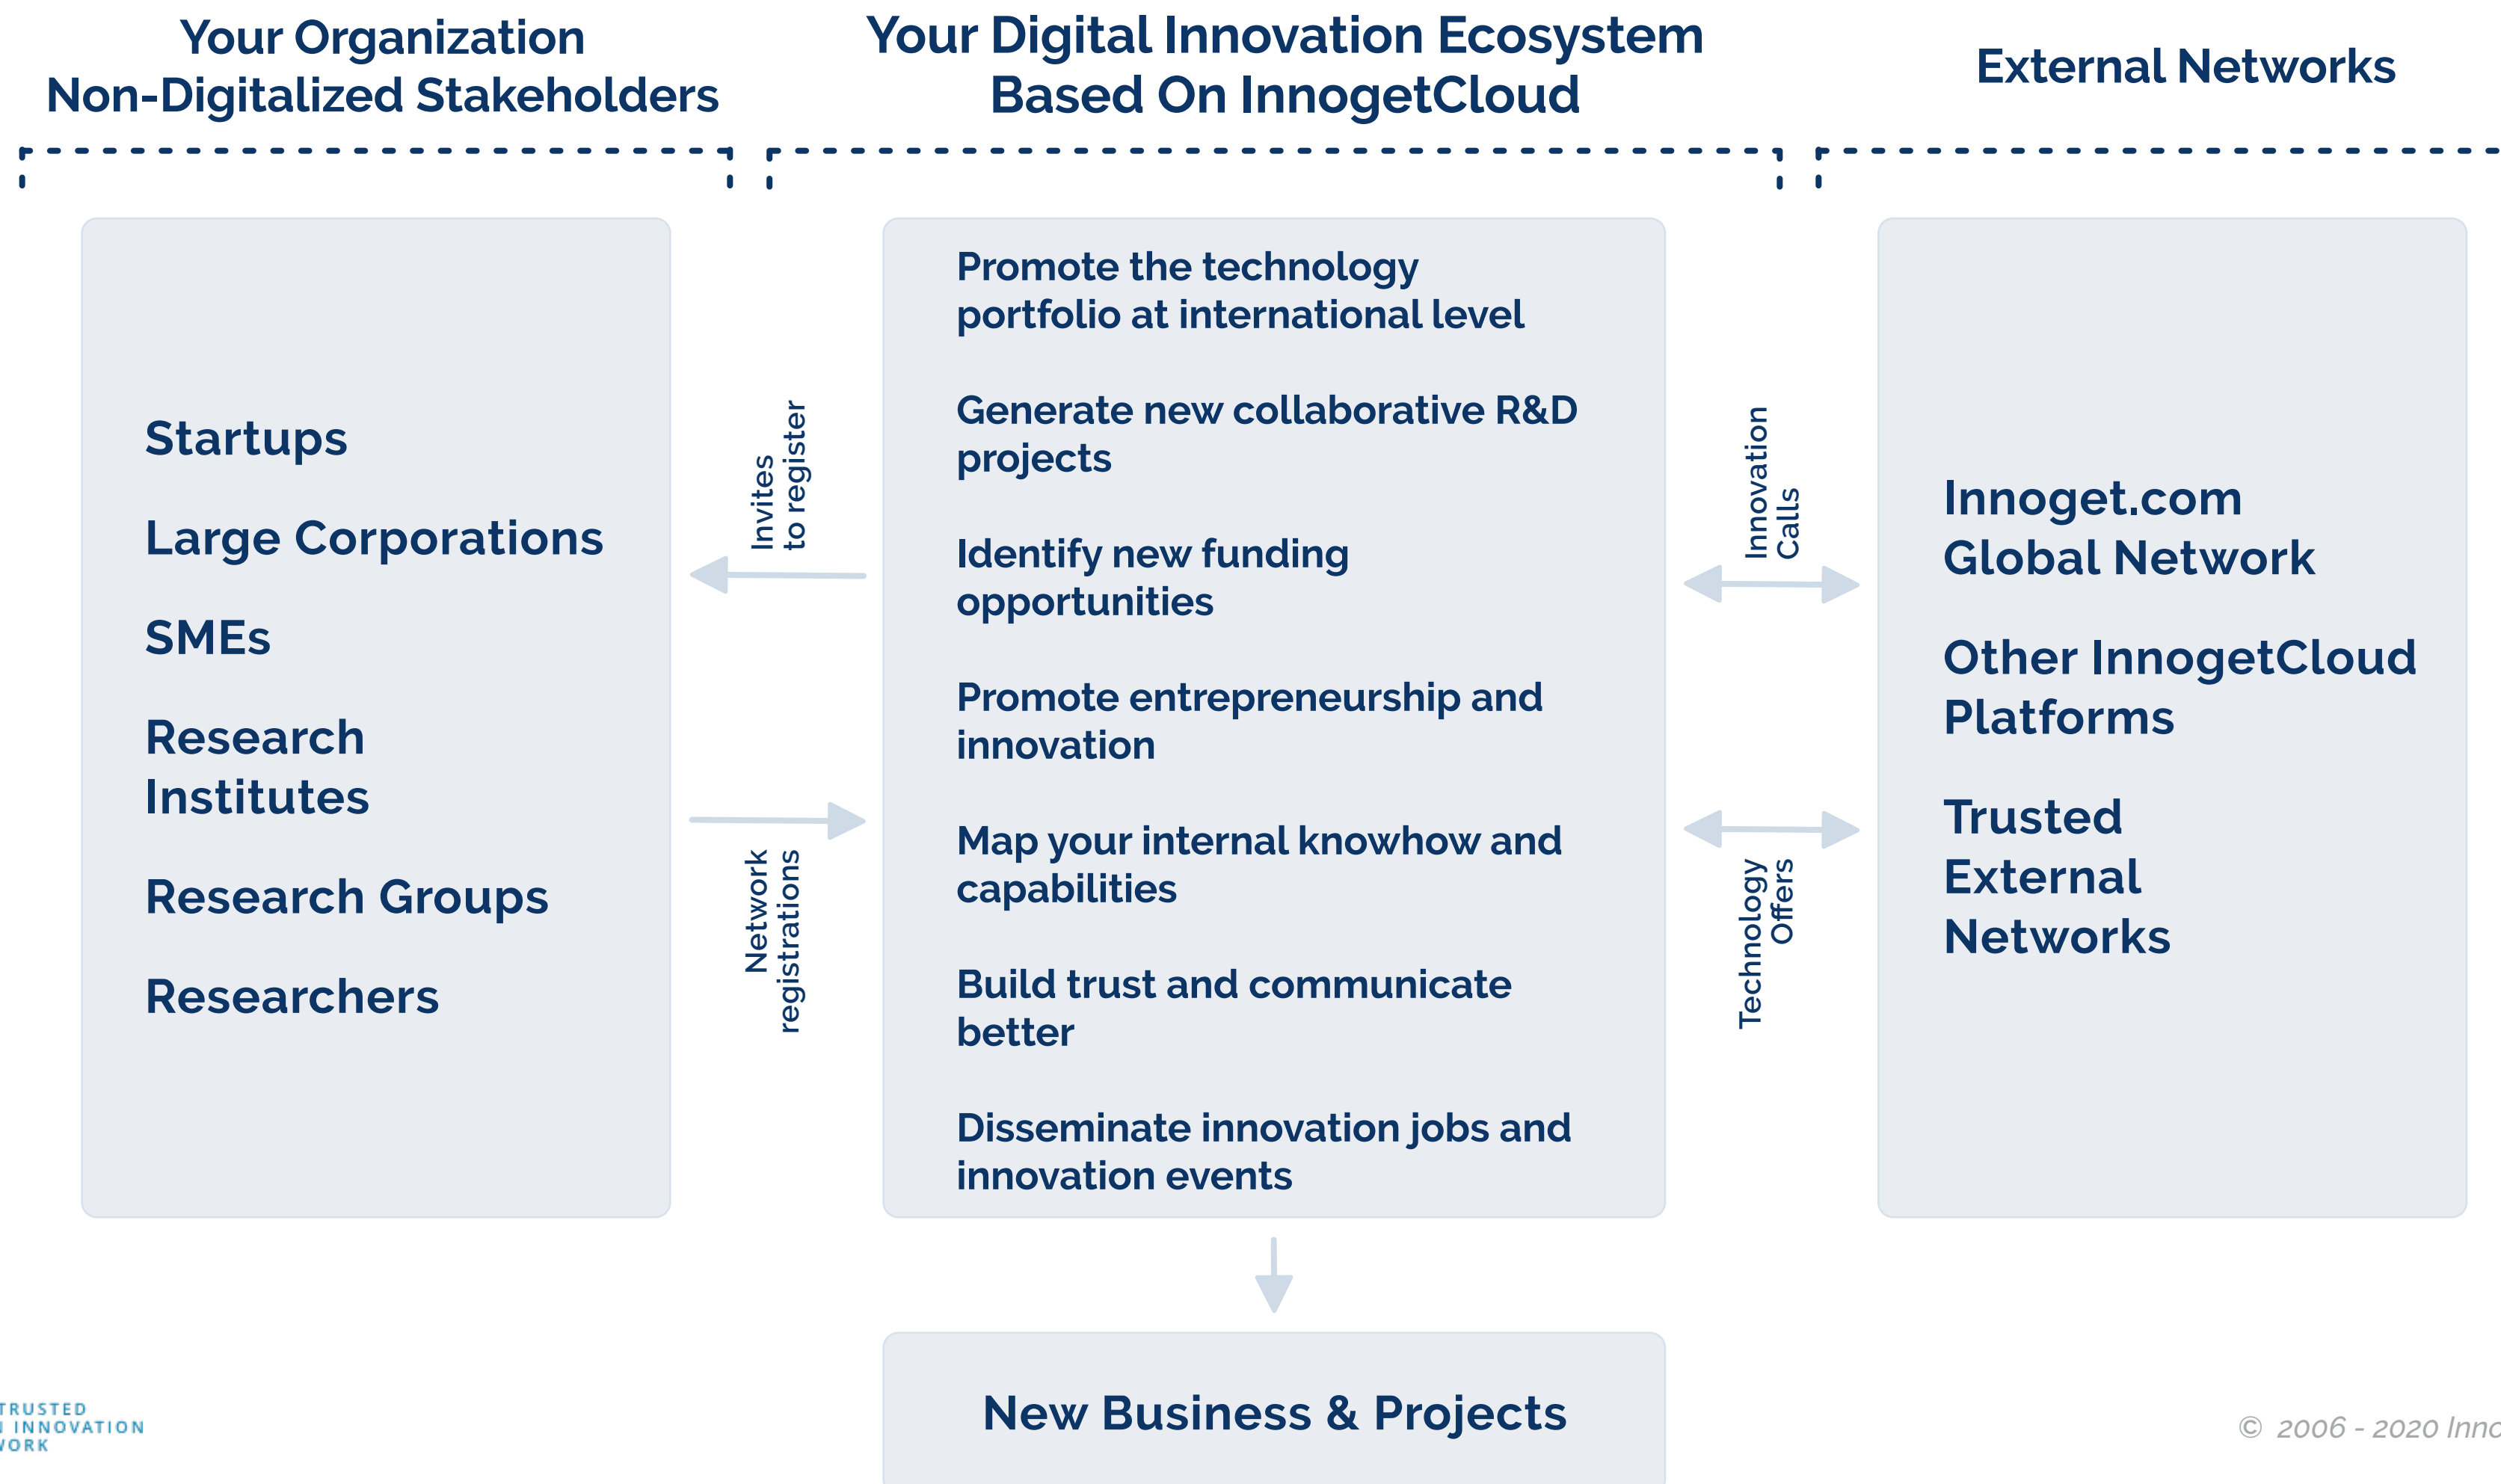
Your Organization
Non-Digitalized Stakeholders

Your Digital Innovation Ecosystem
Based On InnogetCloud

External Networks

Startups

Large Corporations

SMEs

Research Institutes

Research Groups

Researchers

Invites to register

Network registrations

Promote the technology portfolio at international level

Generate new collaborative R&D projects

Identify new funding opportunities

Promote entrepreneurship and innovation

Map your internal knowhow and capabilities

Build trust and communicate better

Disseminate innovation jobs and innovation events

Innovation Calls

Technology Offers

Innoget.com Global Network

Other InnogetCloud Platforms

Trusted External Networks

New Business & Projects

TRUSTED
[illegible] INNOVATION
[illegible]ORK

© 2006 - 2020 Inno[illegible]